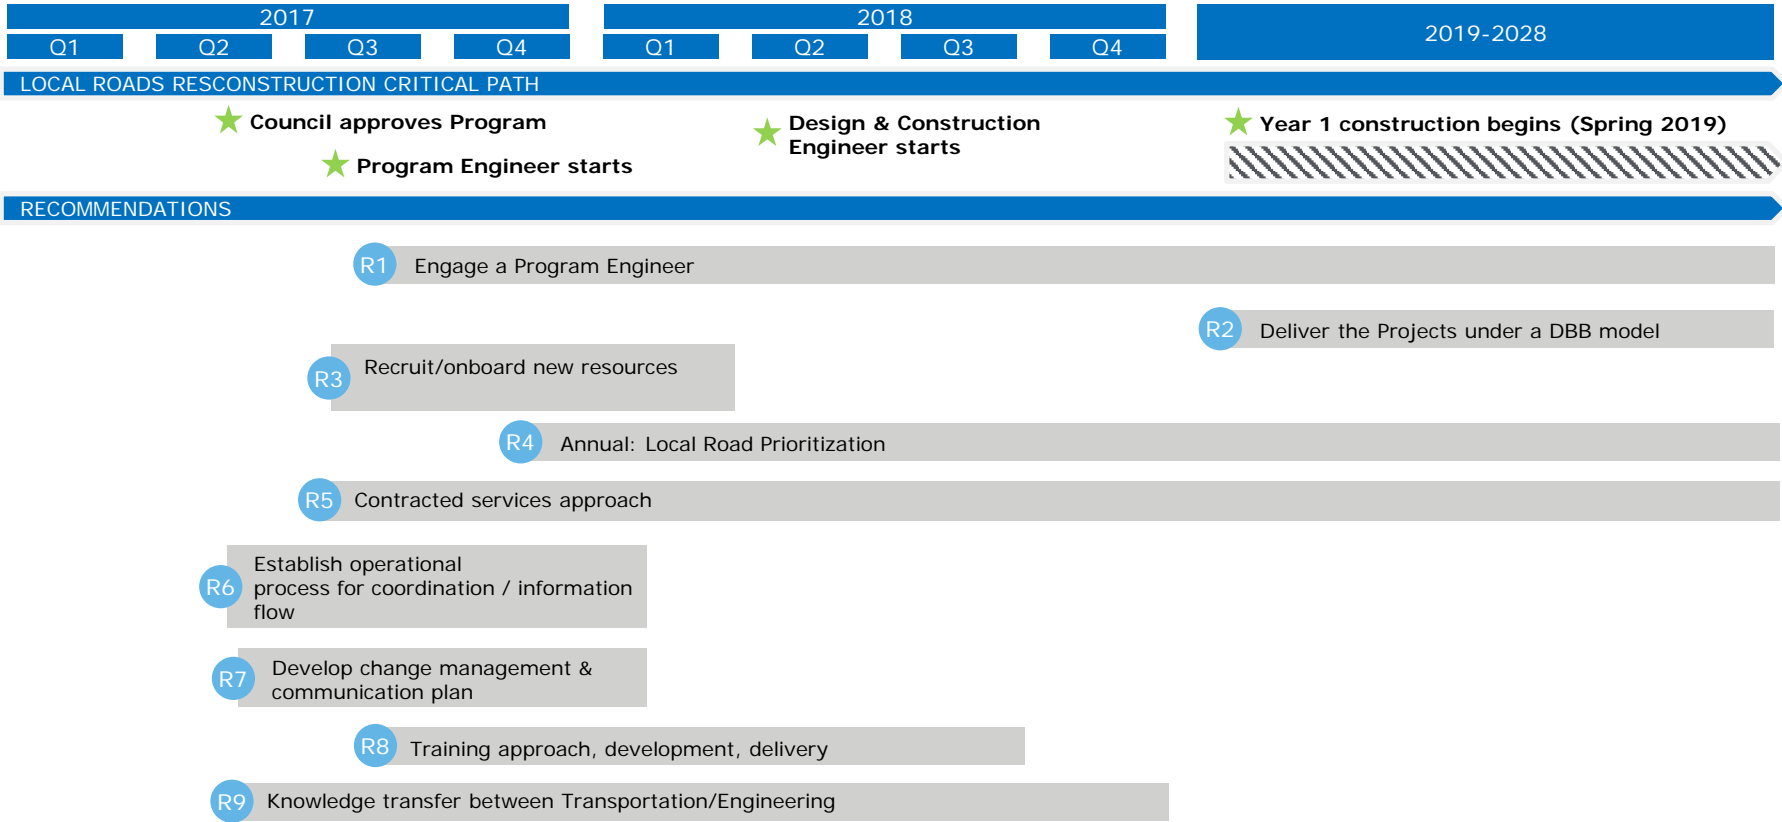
2017

Q1 Q2 Q3 Q4

2018

Q1 Q2 Q3 Q4

2019-2028

LOCAL ROADS RESCONSTRUCTION CRITICAL PATH

Council approves Program

Program Engineer starts

Design & Construction Engineer starts

Year 1 construction begins (Spring 2019)

RECOMMENDATIONS

R1 Engage a Program Engineer

R2 Deliver the Projects under a DBB model

R3 Recruit/onboard new resources

R4 Annual: Local Road Prioritization

R5 Contracted services approach

R6 Establish operational process for coordination / information flow

R7 Develop change management & communication plan

R8 Training approach, development, delivery

R9 Knowledge transfer between Transportation/Engineering